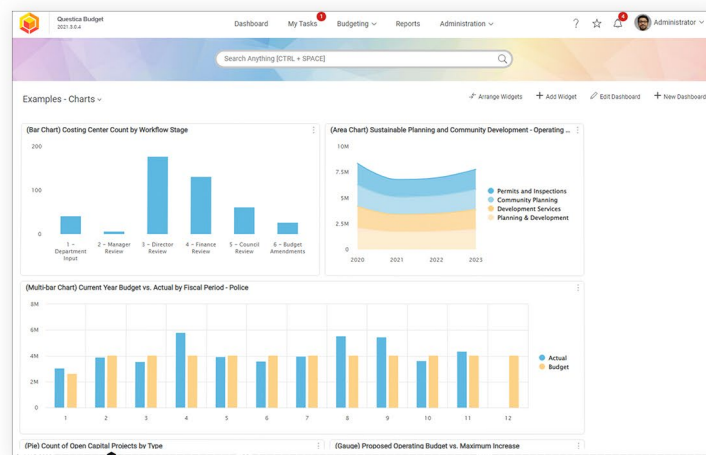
Questica Budget
2021.3.0.4

Dashboard
My Tasks 1
Budgeting
Reports
Administration
4
Administrator

Search Anything [CTRL + SPACE]

Examples - Charts

Arrange Widgets
Add Widget
Edit Dashboard
New Dashboard

(Bar Chart) Costing Center Count by Workflow Stage

200
100
0

1 – Department Input
2 – Manager Review
3 – Director Review
4 – Finance Review
5 – Council Review
6 – Budget Amendments

(Area Chart) Sustainable Planning and Community Development - Operating ...

10M
7.5M
5M
2.5M
0

2020
2021
2022
2023

Permits and Inspections
Community Planning
Development Services
Planning & Development

(Multi-bar Chart) Current Year Budget vs. Actual by Fiscal Period - Police

8M
6M
4M
2M
0

1
2
3
4
5
6
7
8
9
10
11
12

Actual
Budget

(Pie) Count of Open Capital Projects by Type

(Gauge) Proposed Operating Budget vs. Maximum Increase